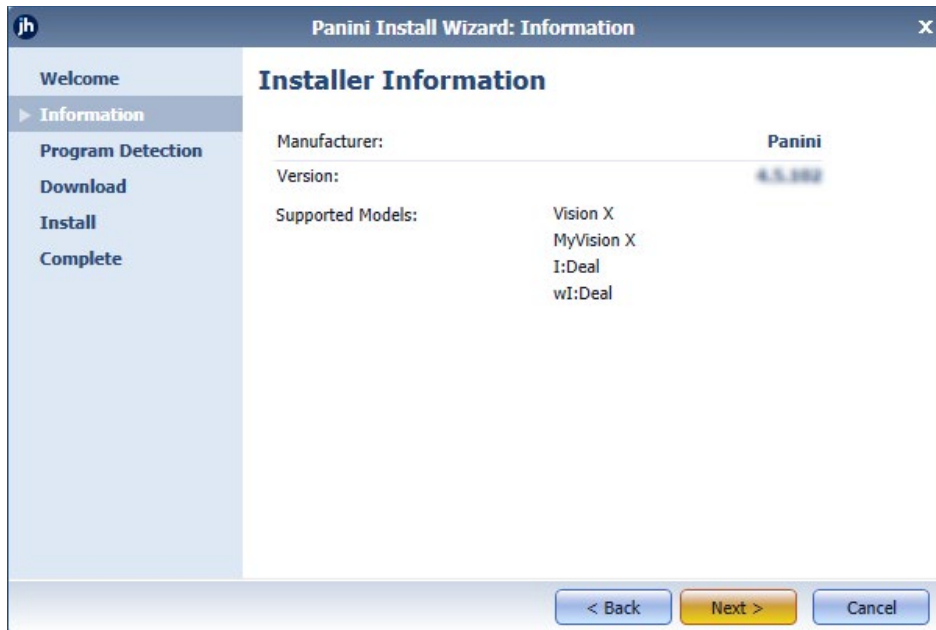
jh

Panini Install Wizard: Information

X

Welcome
Information
Program Detection
Download
Install
Complete

Installer Information

Manufacturer: Panini
Version: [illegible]
Supported Models: Vision X
MyVision X
I:Deal
wI:Deal

< Back
Next >
Cancel